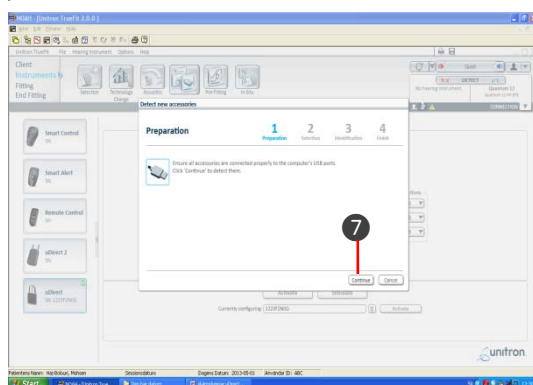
NOAH - [Unitron TrueFit 2.0.0]

Unitron TrueFit File Hearing Instruments Options Help

Client
Instruments
Fitting
End Fitting

Selection Technology Change Acoustics Pre-Fitting In Situ

Detect new accessories

Preparation

1 Preparation
2 Selection
3 Identification
4 Finish

Ensure all accessories are connected properly to the computer's USB ports.
Click 'Continue' to detect them.

7

Continue Cancel

Smart Control
Smart Alert
Remote Control
uDirect 2
uDirect

DETECT
Quantum S2

CONNECTION

Activate Unbinden

Currently configuring: 1222F2N0G

Activate

unitron.

Patientens Namn: Hajibolouri, Mohsen Sessionsdatum Dagens Datum: 2013-05-01 Användar ID: ABC

Start NOAH - [Unitron True... Den här datorn